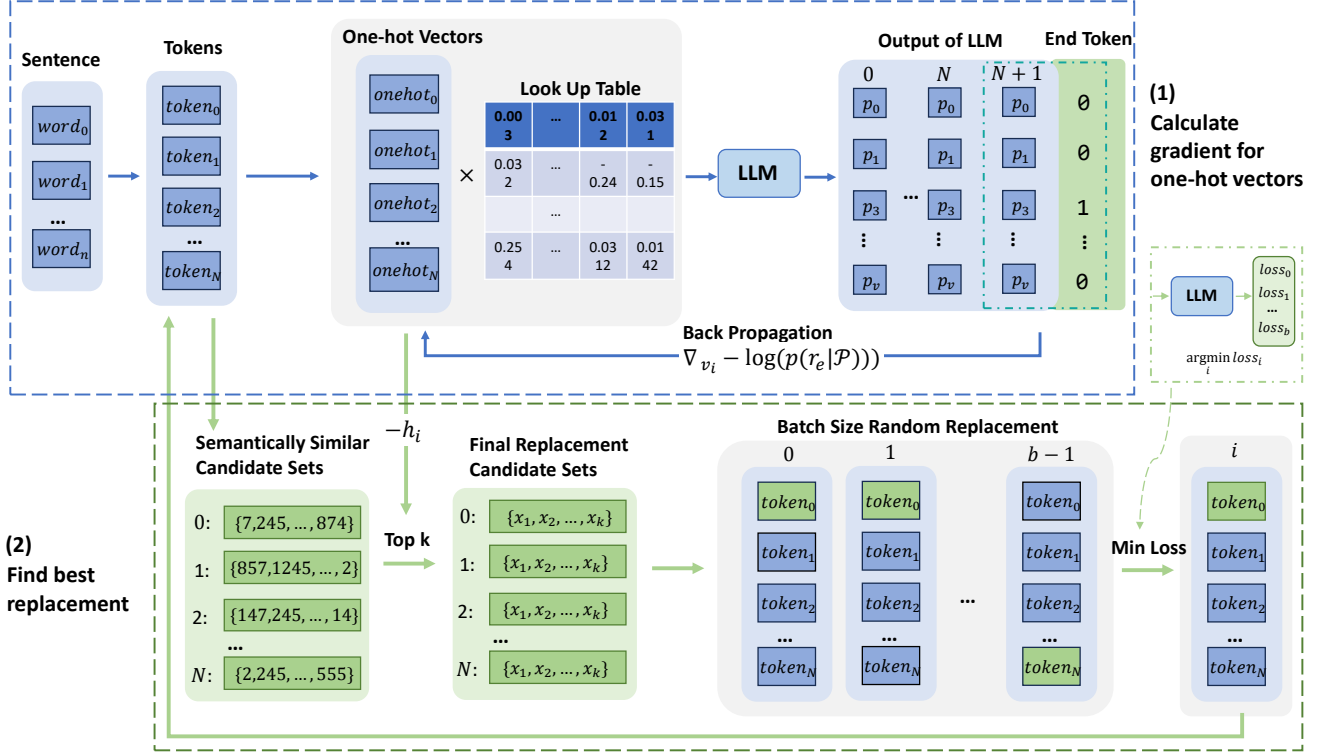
Sentence

$word_0$
$word_1$
...
$word_n$

Tokens

$token_0$
$token_1$
$token_2$
...
$token_N$

One-hot Vectors

$onehot_0$
$onehot_1$
$onehot_2$
...
$onehot_N$

×

Look Up Table

| 0.003 | ... | 0.012 | 0.031 |
|---|---|---|---|
| 0.032 | ... | -0.24 | -0.15 |
| | ... | | |
| 0.254 | ... | 0.0312 | 0.0142 |

LLM

Output of LLM

End Token

$0$ $N$ $N+1$

$p_0$ $p_0$ $p_0$ 0
$p_1$ $p_1$ $p_1$ 0
$p_3$ ... $p_3$ $p_3$ 1
⋮ ⋮ ⋮ ⋮
$p_v$ $p_v$ $p_v$ 0

(1) Calculate gradient for one-hot vectors

LLM
$loss_0$
$loss_1$
...
$loss_b$
$\underset{i}{\text{argmin}}\, loss_i$

Back Propagation
$\nabla_{v_i} - \log(p(r_e|\mathcal{P})))$

$-h_i$

Semantically Similar Candidate Sets

0: $\{7,245,\ldots,874\}$
1: $\{857,1245,\ldots,2\}$
2: $\{147,245,\ldots,14\}$
...
$N$: $\{2,245,\ldots,555\}$

Top k

Final Replacement Candidate Sets

0: $\{x_1,x_2,\ldots,x_k\}$
1: $\{x_1,x_2,\ldots,x_k\}$
2: $\{x_1,x_2,\ldots,x_k\}$
...
$N$: $\{x_1,x_2,\ldots,x_k\}$

Batch Size Random Replacement

0 1 $b-1$

$token_0$ $token_0$ $token_0$
$token_1$ $token_1$ $token_1$
$token_2$ $token_2$ ... $token_2$
... ... ...
$token_N$ $token_N$ $token_N$

Min Loss

$i$

$token_0$
$token_1$
$token_2$
...
$token_N$

(2) Find best replacement